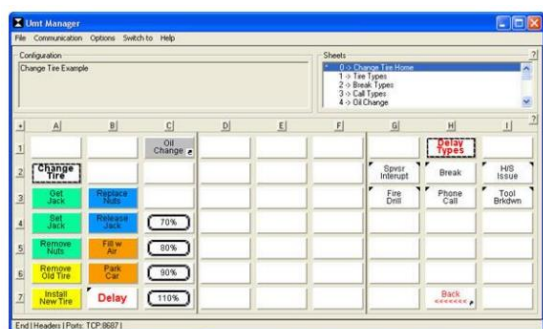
Umt Manager

File Communication Options Switch to Help

Configuration

Change Tire Example

Sheets

0 -> Change Tire Home
1 -> Tire Types
2 -> Break Types
3 -> Call Types
4 -> Oil Change

| + | A | B | C | D | E | F | G | H | I |
|---|---|---|---|---|---|---|---|---|---|
| 1 | | | Oil Change | | | | | Delay Types | |
| 2 | Change Tire | | | | | | Spvsr Interupt | Break | H/S Issue |
| 3 | Get Jack | Replace Nuts | | | | | Fire Drill | Phone Call | Tool Brkdwn |
| 4 | Set Jack | Release Jack | 70% | | | | | | |
| 5 | Remove Nuts | Fill w Air | 80% | | | | | | |
| 6 | Remove Old Tire | Park Car | 90% | | | | | | |
| 7 | Install New Tire | Delay | 110% | | | | | Back | |

End | Headers | Ports: TCP:8687 |